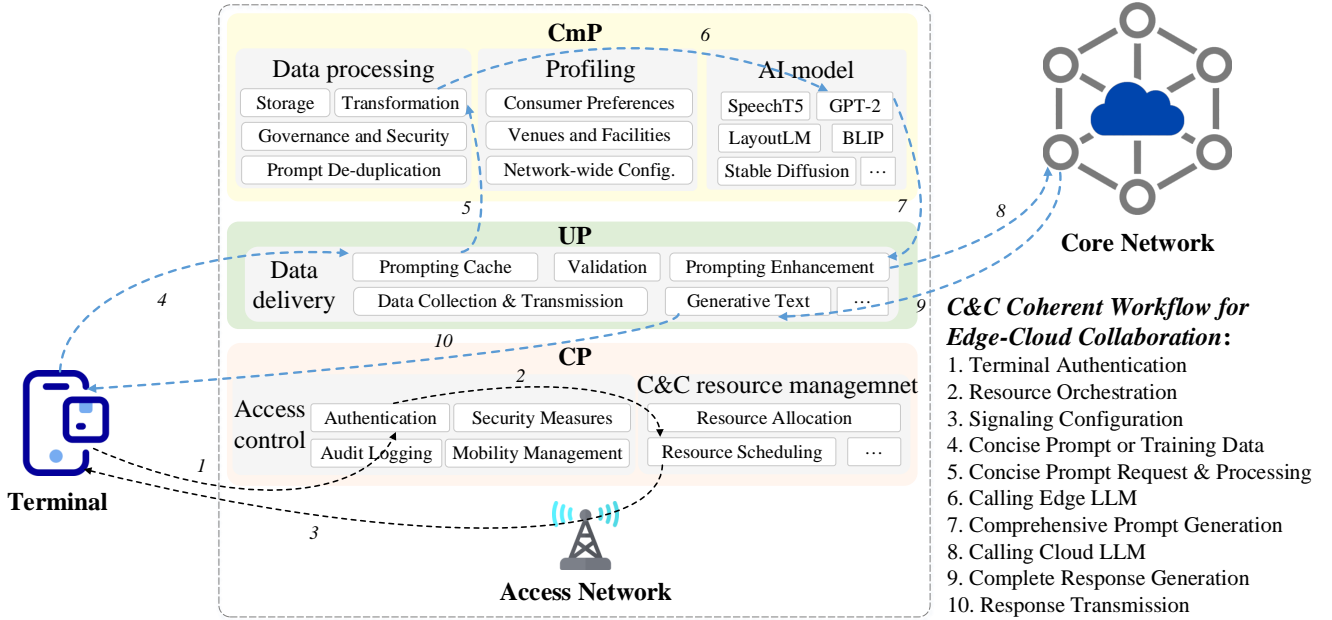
CmP

6

Data processing
Storage
Transformation
Governance and Security
Prompt De-duplication

Profiling
Consumer Preferences
Venues and Facilities
Network-wide Config.

AI model
SpeechT5
GPT-2
LayoutLM
BLIP
Stable Diffusion
…

5

7

UP

Data delivery
Prompting Cache
Validation
Prompting Enhancement
Data Collection & Transmission
Generative Text
…

4

8

9

10

CP

2

Access control
Authentication
Security Measures
Audit Logging
Mobility Management

C&C resource managemnet
Resource Allocation
Resource Scheduling
…

1

3

Terminal

Access Network

Core Network

C&C Coherent Workflow for Edge-Cloud Collaboration:
1. Terminal Authentication
2. Resource Orchestration
3. Signaling Configuration
4. Concise Prompt or Training Data
5. Concise Prompt Request & Processing
6. Calling Edge LLM
7. Comprehensive Prompt Generation
8. Calling Cloud LLM
9. Complete Response Generation
10. Response Transmission